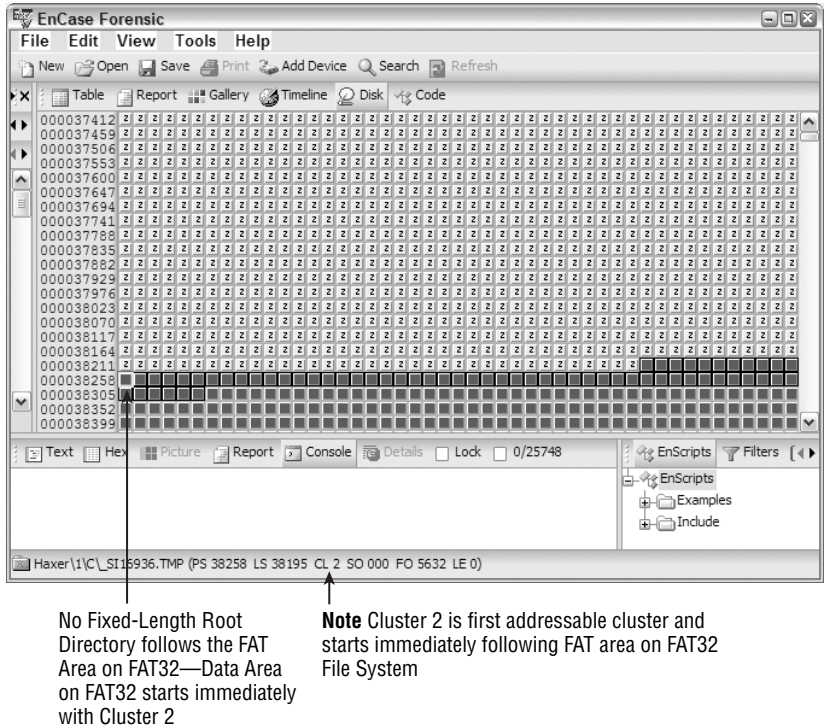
EnCase Forensic

File Edit View Tools Help

New Open Save Print Add Device Search Refresh

Table Report Gallery Timeline Disk Code

000037412
000037459
000037506
000037553
000037600
000037647
000037694
000037741
000037788
000037835
000037882
000037929
000037976
000038023
000038070
000038117
000038164
000038211
000038258
000038305
000038352
000038399

Text Hex Picture Report Console Details Lock 0/25748

EnScripts Filters

EnScripts
Examples
Include

Haxer\1\C\_SI16936.TMP (PS 38258 LS 38195 CL 2 SO 000 FO 5632 LE 0)

No Fixed-Length Root Directory follows the FAT Area on FAT32—Data Area on FAT32 starts immediately with Cluster 2

**Note** Cluster 2 is first addressable cluster and starts immediately following FAT area on FAT32 File System